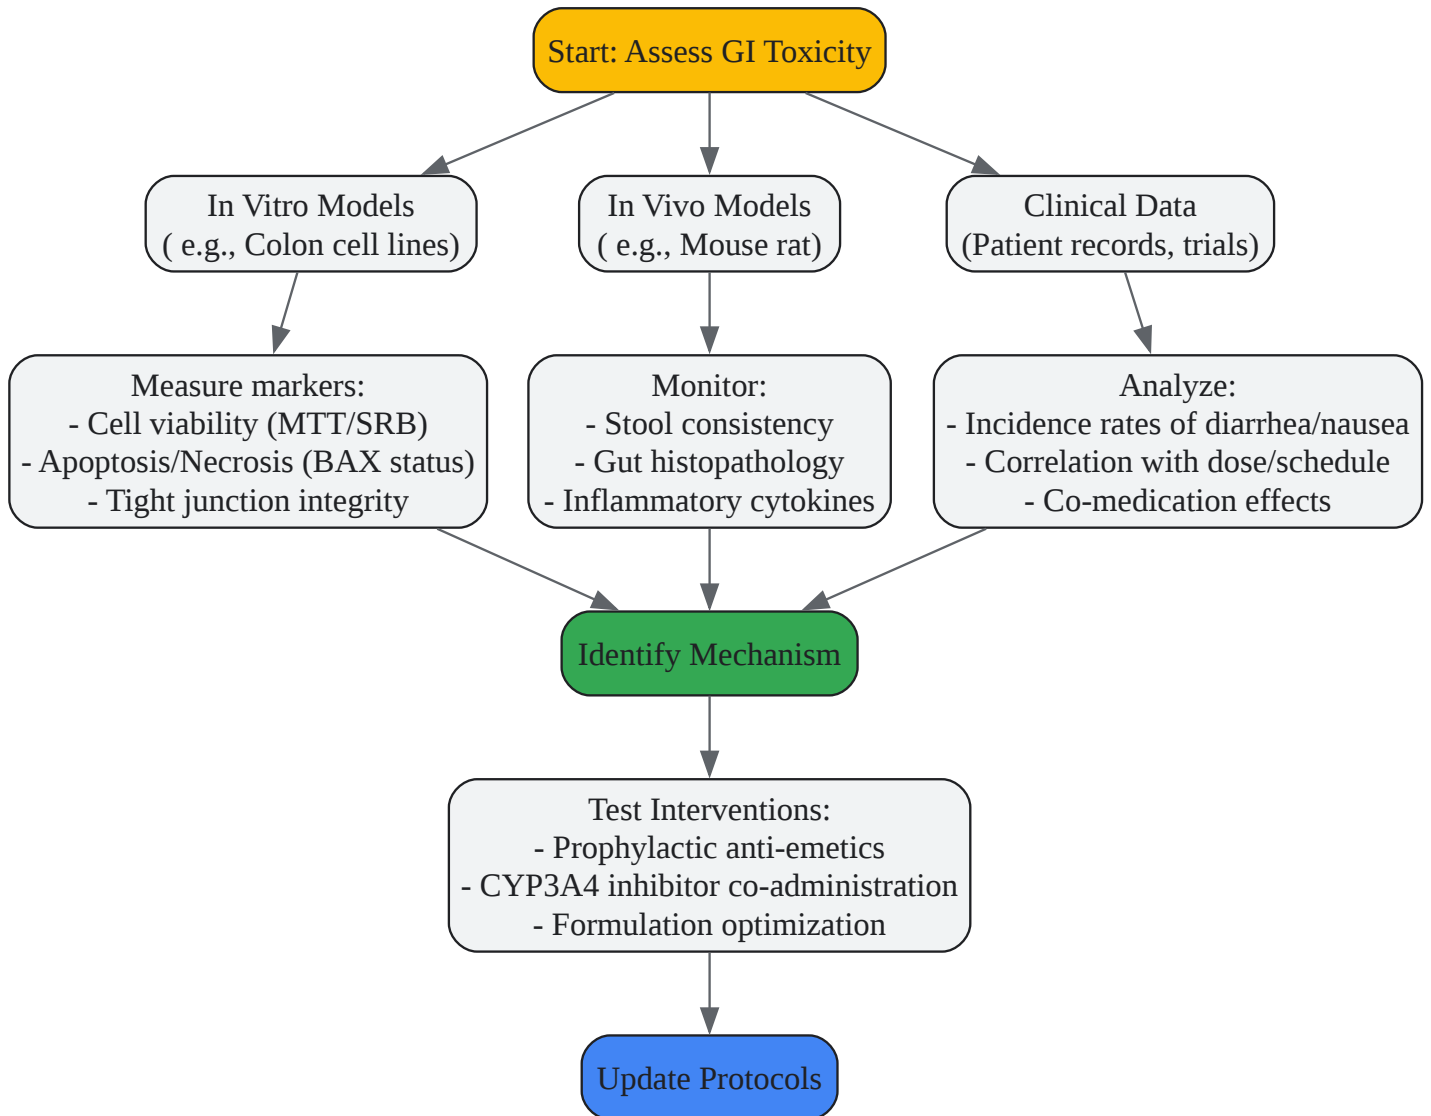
Start: Assess GI Toxicity

In Vitro Models
( e.g., Colon cell lines)

In Vivo Models
( e.g., Mouse rat)

Clinical Data
(Patient records, trials)

Measure markers:
- Cell viability (MTT/SRB)
- Apoptosis/Necrosis (BAX status)
- Tight junction integrity

Monitor:
- Stool consistency
- Gut histopathology
- Inflammatory cytokines

Analyze:
- Incidence rates of diarrhea/nausea
- Correlation with dose/schedule
- Co-medication effects

Identify Mechanism

Test Interventions:
- Prophylactic anti-emetics
- CYP3A4 inhibitor co-administration
- Formulation optimization

Update Protocols